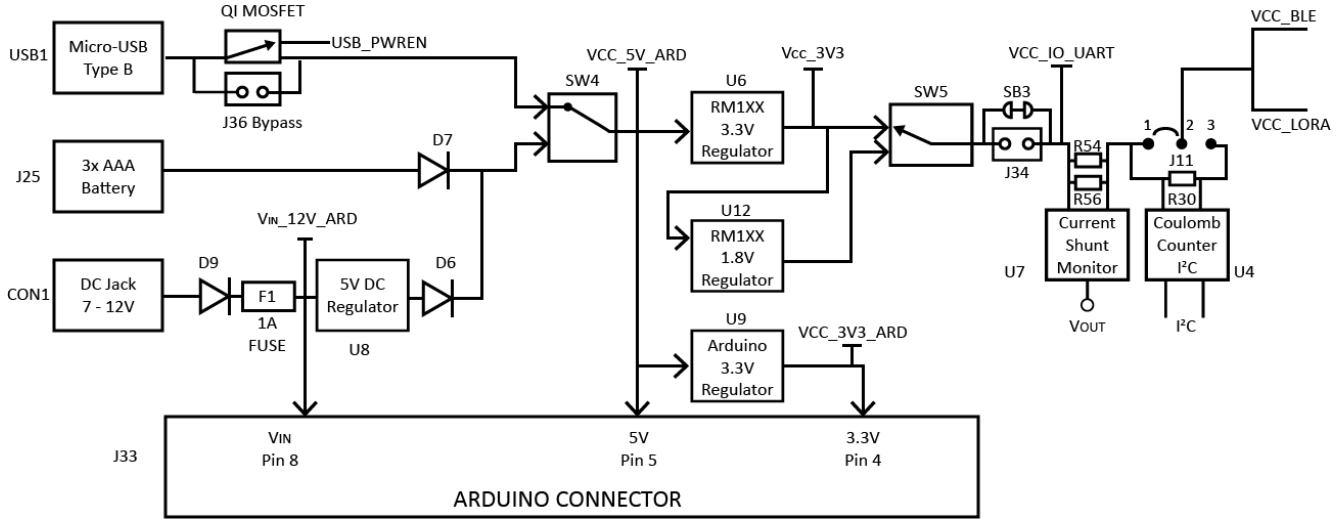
QI MOSFET
USB1
Micro-USB Type B
USB_PWREN
J36 Bypass
VCC_5V_ARD
SW4
U6
RM1XX 3.3V Regulator
Vcc_3V3
VCC_IO_UART
SW5
SB3
J34
VCC_BLE
VCC_LORA
1
2
3
J11
R54
R56
R30
J25
3x AAA Battery
D7
VIN_12V_ARD
U12
RM1XX 1.8V Regulator
Current Shunt Monitor
U7
Coulomb Counter I²C
U4
CON1
DC Jack 7 - 12V
D9
F1
1A FUSE
5V DC Regulator
U8
D6
VOUT
I²C
U9
Arduino 3.3V Regulator
VCC_3V3_ARD
J33
VIN Pin 8
5V Pin 5
3.3V Pin 4
ARDUINO CONNECTOR